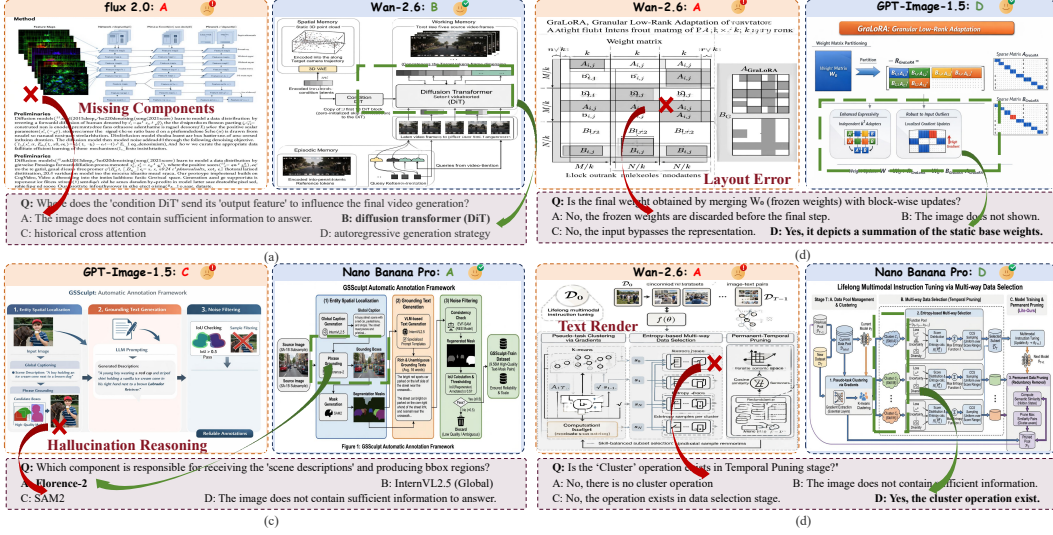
flux 2.0: A

Method

Missing Components

Preliminaries

Wan-2.6: B

Spatial Memory

Working Memory

Diffusion Transformer (DiT)

Condition DiT

Episodic Memory

Queries from video-iteration

Wan-2.6: A

GraLoRA, Granular Low-Rank Adaptation of rayvatoe

Weight matrix

$A_{GraLoRA}$

Layout Error

GPT-Image-1.5: D

GraLoRA: Granular Low-Rank Adaptation

Weight Matrix Partitioning

Partition

Sparse Matrix $A_{GraLoRA}$

Sparse Matrix $B_{GraLoRA}$

Enhanced Expressivity

Robust to Input Outliers

Q: What does the 'condition DiT' send its 'output feature' to influence the final video generation?

A: The image does not contain sufficient information to answer.

B: diffusion transformer (DiT)

C: historical cross attention

D: autoregressive generation strategy

Q: Is the final weight obtained by merging W₀ (frozen weights) with block-wise updates?

A: No, the frozen weights are discarded before the final step.

B: The image does not shown.

C: No, the input bypasses the representation.

D: Yes, it depicts a summation of the static base weights.

(a)

(b)

GPT-Image-1.5: C

GSSculpt: Automatic Annotation Framework

1. Entity Spatial Localization

2. Grounding Text Generation

3. Noise Filtering

LLM Prompting

Generated Descriptions

Hallucination Reasoning

Suitable Annotations

Nano Banana Pro: A

GSSculpt Automatic Annotation Framework

(1) Entity Spatial Localization

(2) Grounding Text Generation

(3) Noise Filtering

Figure 1: GSSculpt Automatic Annotation Framework

Wan-2.6: A

Text Render

Lifelong multimodal instruction tuning

Entropy-based Multi-way Data Selection

Permanent-Temporal Pruning

Nano Banana Pro: D

Lifelong Multimodal Instruction Tuning via Multi-way Data Selection

Q: Which component is responsible for receiving the 'scene descriptions' and producing bbox regions?

A: Florence-2

B: InternVL2.5 (Global)

C: SAM2

D: The image does not contain sufficient information to answer.

Q: Is the 'Cluster' operation exists in Temporal Puning stage?'

A: No, there is no cluster operation

B: The image does not contain sufficient information.

C: No, the operation exists in data selection stage.

D: Yes, the cluster operation exist.

(c)

(d)